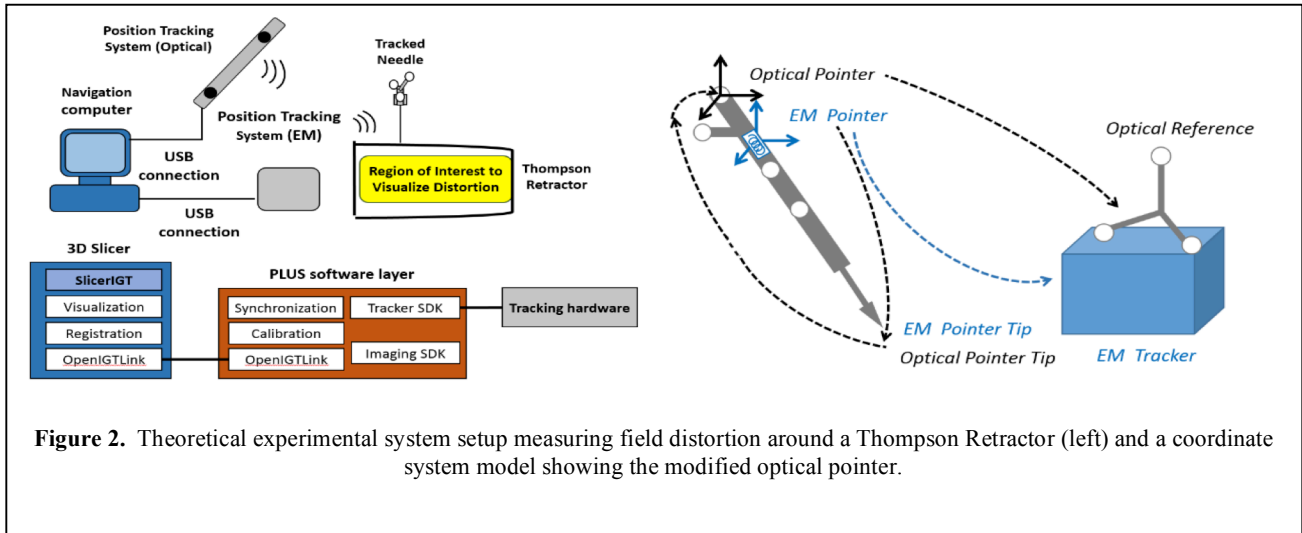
Position Tracking System (Optical)

Tracked Needle

Navigation computer

Position Tracking System (EM)

USB connection

Region of Interest to Visualize Distortion

Thompson Retractor

USB connection

3D Slicer

SlicerIGT

Visualization

Registration

OpenIGTLink

PLUS software layer

Synchronization

Tracker SDK

Calibration

OpenIGTLink

Imaging SDK

Tracking hardware

Optical Pointer

EM Pointer

Optical Reference

EM Pointer Tip

Optical Pointer Tip

EM Tracker

**Figure 2.** Theoretical experimental system setup measuring field distortion around a Thompson Retractor (left) and a coordinate system model showing the modified optical pointer.